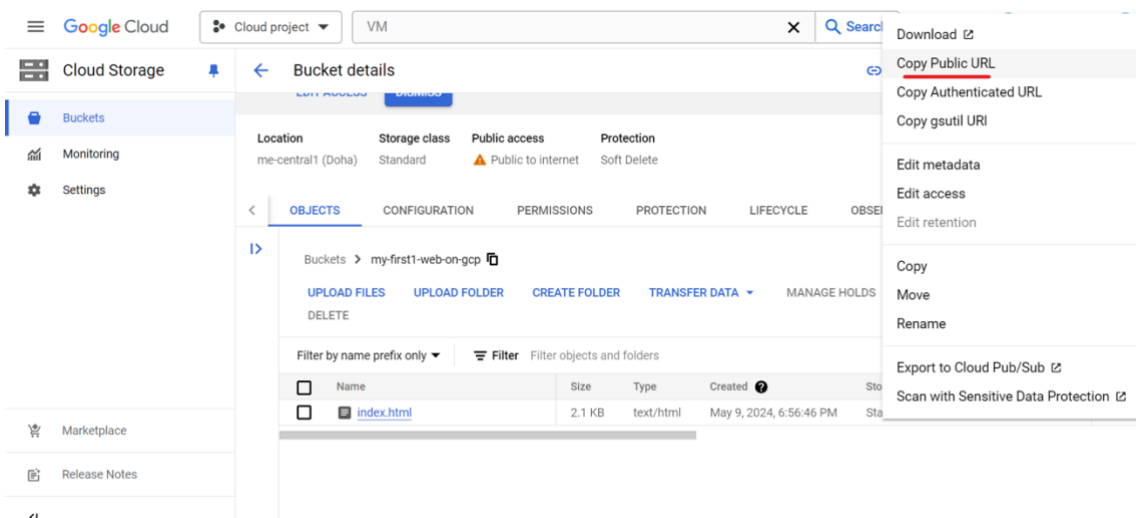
Google Cloud
Cloud project
VM
Search

Download
Copy Public URL
Copy Authenticated URL
Copy gsutil URI
Edit metadata
Edit access
Edit retention
Copy
Move
Rename
Export to Cloud Pub/Sub
Scan with Sensitive Data Protection

Cloud Storage
Buckets
Monitoring
Settings
Marketplace
Release Notes

Bucket details
EDIT ACCESS DISMISS

| Location | Storage class | Public access | Protection |
|---|---|---|---|
| me-central1 (Doha) | Standard | Public to internet | Soft Delete |

OBJECTS CONFIGURATION PERMISSIONS PROTECTION LIFECYCLE OBSE

Buckets > my-first1-web-on-gcp

UPLOAD FILES UPLOAD FOLDER CREATE FOLDER TRANSFER DATA MANAGE HOLDS DELETE

Filter by name prefix only Filter Filter objects and folders

| Name | Size | Type | Created | Sto |
|---|---|---|---|---|
| index.html | 2.1 KB | text/html | May 9, 2024, 6:56:46 PM | Sta |